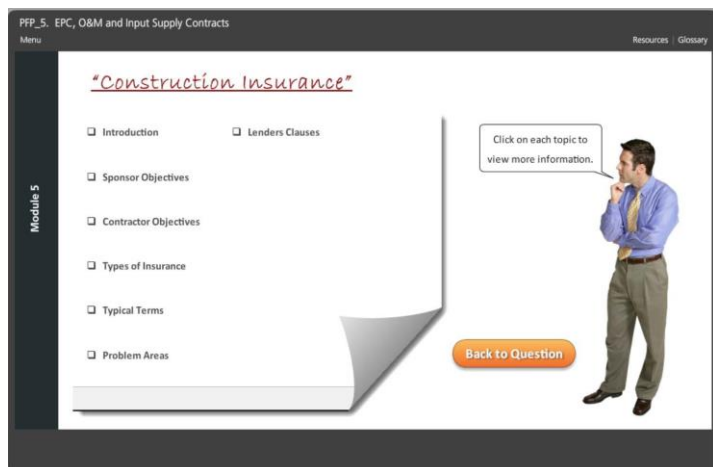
PFP_5. EPC, O&M and Input Supply Contracts
Menu

Resources | Glossary

Module 5

"Construction Insurance"

Introduction

Sponsor Objectives

Contractor Objectives

Types of Insurance

Typical Terms

Problem Areas

Lenders Clauses

Click on each topic to view more information.

Back to Question